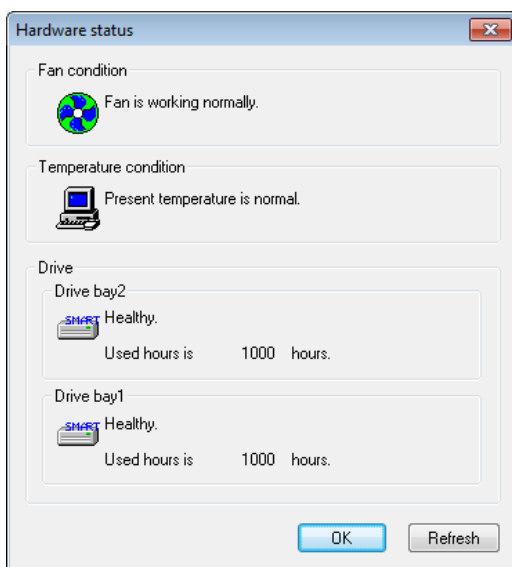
Hardware status

Fan condition

Fan is working normally.

Temperature condition

Present temperature is normal.

Drive

Drive bay2

SMART Healthy.

Used hours is 1000 hours.

Drive bay1

SMART Healthy.

Used hours is 1000 hours.

OK

Refresh